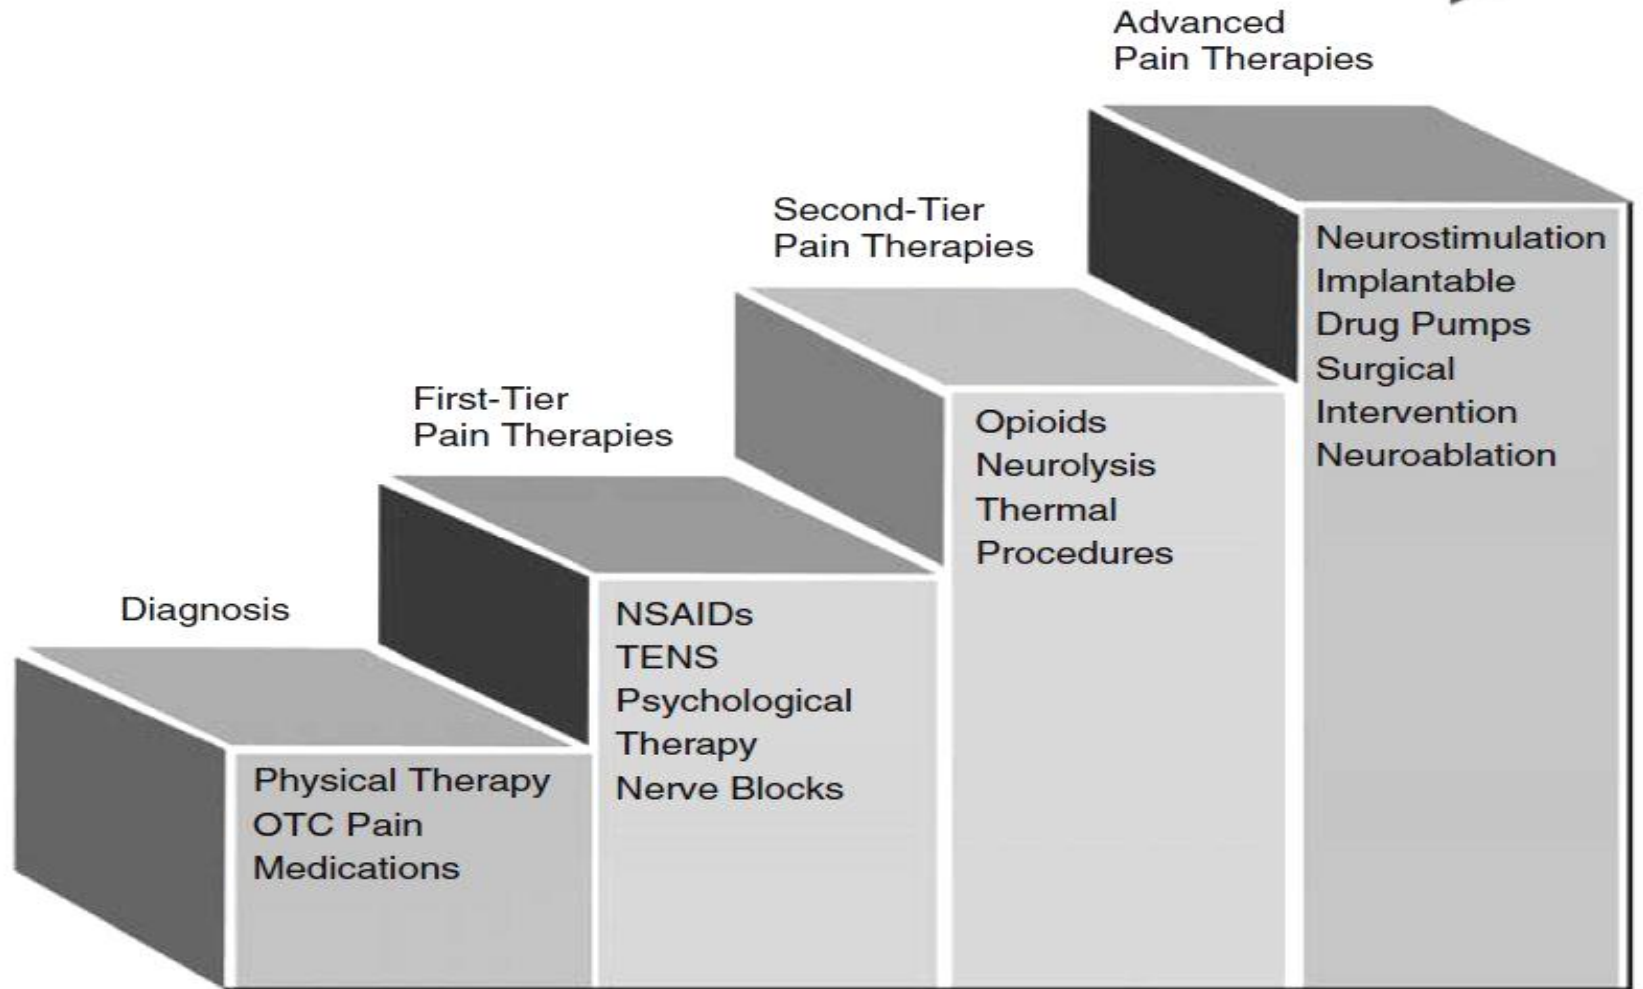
Diagnosis

Physical Therapy
OTC Pain
Medications

First-Tier
Pain Therapies

NSAIDs
TENS
Psychological
Therapy
Nerve Blocks

Second-Tier
Pain Therapies

Opioids
Neurolysis
Thermal
Procedures

Advanced
Pain Therapies

Neurostimulation
Implantable
Drug Pumps
Surgical
Intervention
Neuroablation